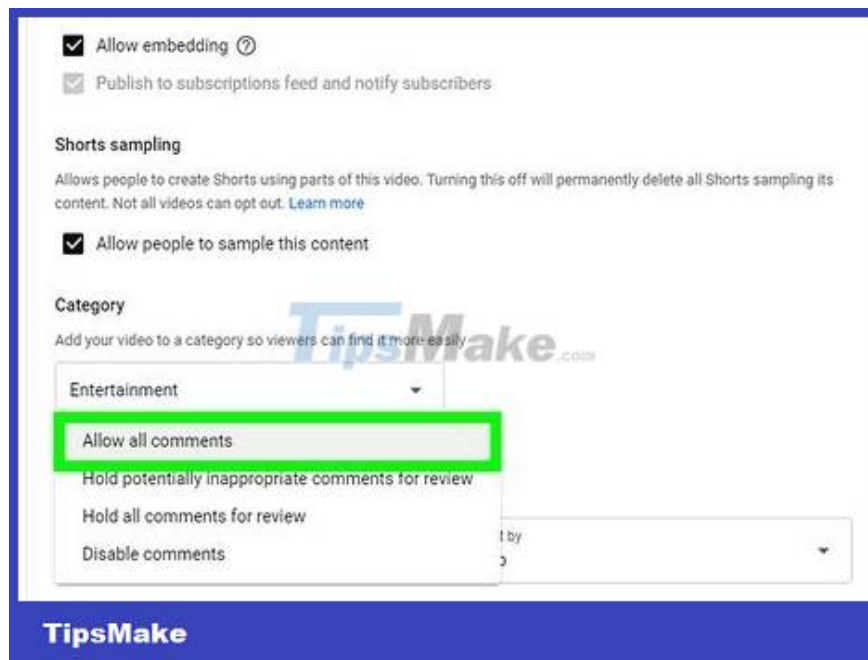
Allow embedding ⓘ

Publish to subscriptions feed and notify subscribers

Shorts sampling

Allows people to create Shorts using parts of this video. Turning this off will permanently delete all Shorts sampling its content. Not all videos can opt out. Learn more

Allow people to sample this content

Category

Add your video to a category so viewers can find it more easily

TipsMake.com

Entertainment

Allow all comments

Hold potentially inappropriate comments for review

Hold all comments for review

Disable comments

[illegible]t by

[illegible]

TipsMake